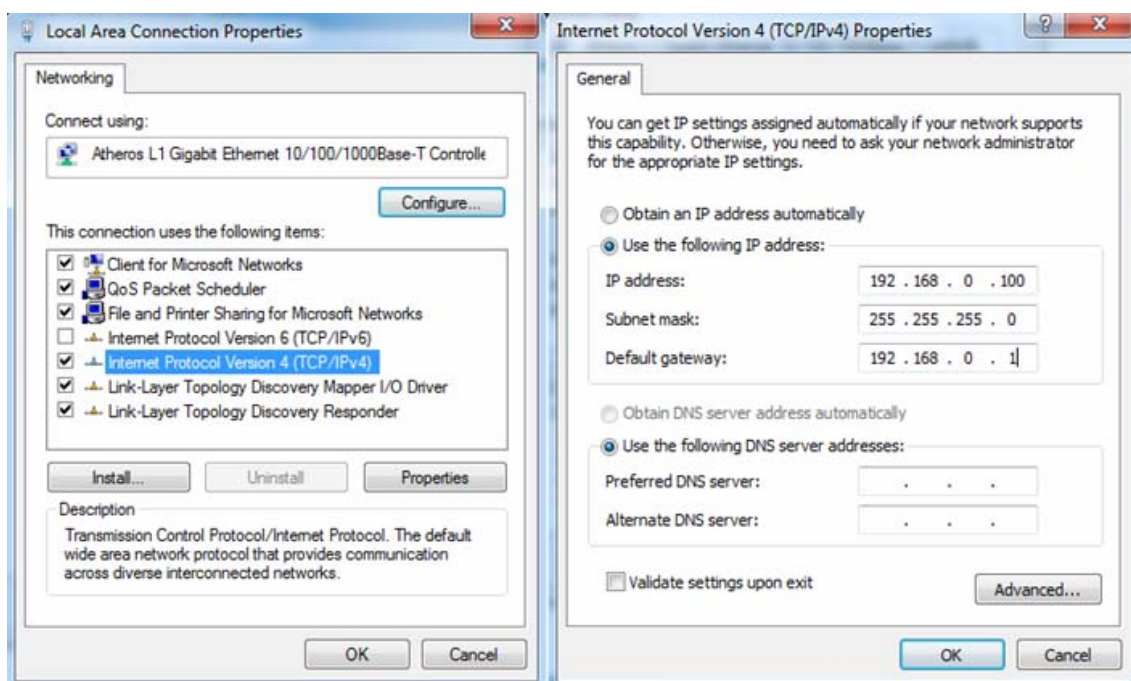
Local Area Connection Properties

Networking

Connect using:

Atheros L1 Gigabit Ethernet 10/100/1000Base-T Controlle

Configure...

This connection uses the following items:

Client for Microsoft Networks
QoS Packet Scheduler
File and Printer Sharing for Microsoft Networks
Internet Protocol Version 6 (TCP/IPv6)
Internet Protocol Version 4 (TCP/IPv4)
Link-Layer Topology Discovery Mapper I/O Driver
Link-Layer Topology Discovery Responder

Install... Uninstall Properties

Description

Transmission Control Protocol/Internet Protocol. The default wide area network protocol that provides communication across diverse interconnected networks.

OK Cancel

Internet Protocol Version 4 (TCP/IPv4) Properties

General

You can get IP settings assigned automatically if your network supports this capability. Otherwise, you need to ask your network administrator for the appropriate IP settings.

Obtain an IP address automatically

Use the following IP address:

IP address: 192 . 168 . 0 . 100

Subnet mask: 255 . 255 . 255 . 0

Default gateway: 192 . 168 . 0 . 1

Obtain DNS server address automatically

Use the following DNS server addresses:

Preferred DNS server: . . .

Alternate DNS server: . . .

Validate settings upon exit

Advanced...

OK Cancel